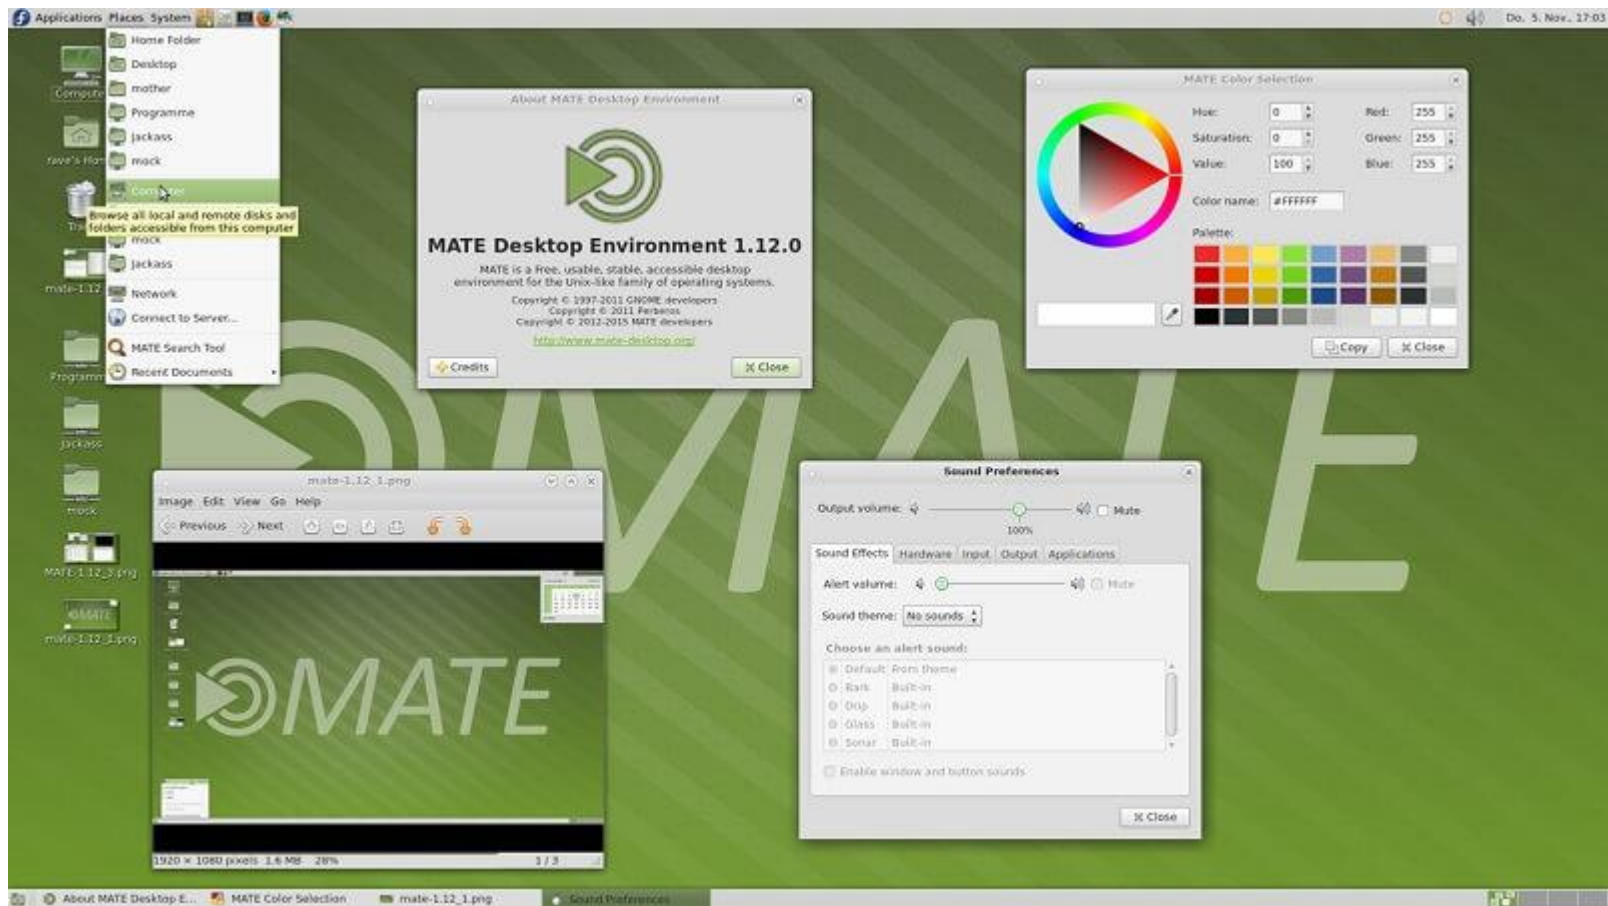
Applications Places System

Do. 5. Nov., 17:03

Home Folder
Desktop
mother
Programme
jackass
mock
Computer
Browse all local and remote disks and folders accessible from this computer
mock
jackass
Network
Connect to Server...
MATE Search Tool
Recent Documents

Compute
rave's Hom
Tr
mate-1.12
Programm
jackass
mock
MATE-1.12_3.png
mate-1.12_1.png

About MATE Desktop Environment
MATE Desktop Environment 1.12.0
MATE is a free, usable, stable, accessible desktop environment for the Linux family of operating systems.
Copyright © 1997-2011 GNOME developers
Copyright © 2011 Perberos
Copyright © 2012-2015 MATE developers
http://www.mate-desktop.org/
Credits
Close

MATE Color Selection
Hue: 0
Saturation: 0
Value: 100
Red: 255
Green: 255
Blue: 255
Color name: #FFFFFF
Palette:
Copy
Close

mate-1.12_1.png
Image Edit View Go Help
Previous Next
1920 × 1080 pixels 1.6 MB 28%
1 / 3

Sound Preferences
Output volume:
100%
Mute
Sound Effects Hardware Input Output Applications
Alert volume:
Mute
Sound theme: No sounds
Choose an alert sound:
Default From theme
Bark Built-in
Drip Built-in
Glass Built-in
Sonar Built-in
Enable window and button sounds
Close

About MATE Desktop E... MATE Color Selection mate-1.12_1.png Sound Preferences